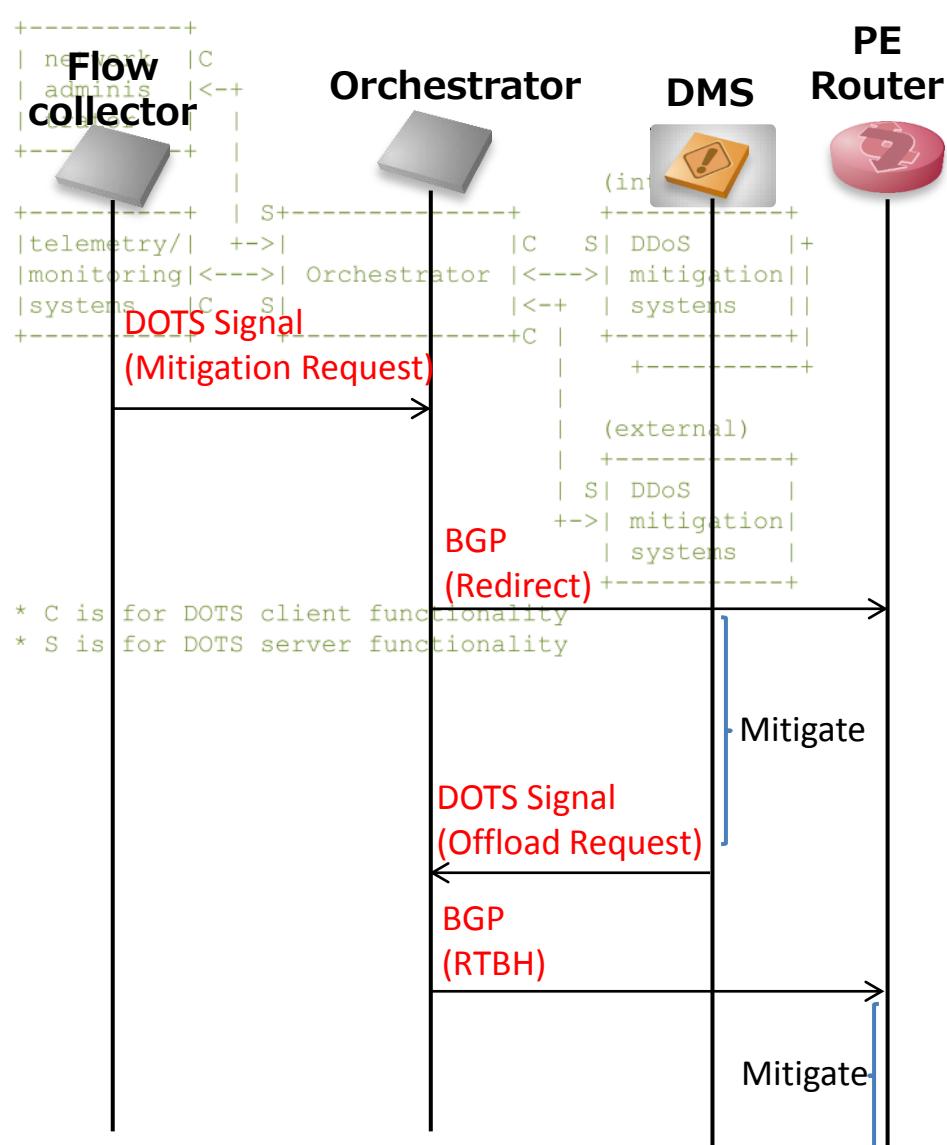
Flow collector

Orchestrator

DMS

PE Router

+-----------+
| network |C
| adminis |<-+
| trator | |
+-----------+ |
| (internal)
+-----------+ | S+--------------+ +-----------+
|telemetry/| +->| |C S| DDoS |+
|monitoring|<--->| Orchestrator |<--->| mitigation||
|systems |C S| |<-+ | systems ||
+-----------+ +--------------+C | +-----------+|
| +-----------+
|
| (external)
| +-----------+
| S| DDoS |
+->| mitigation|
| systems |
+-----------+
* C is for DOTS client functionality
* S is for DOTS server functionality

DOTS Signal (Mitigation Request)

BGP (Redirect)

Mitigate

DOTS Signal (Offload Request)

BGP (RTBH)

Mitigate